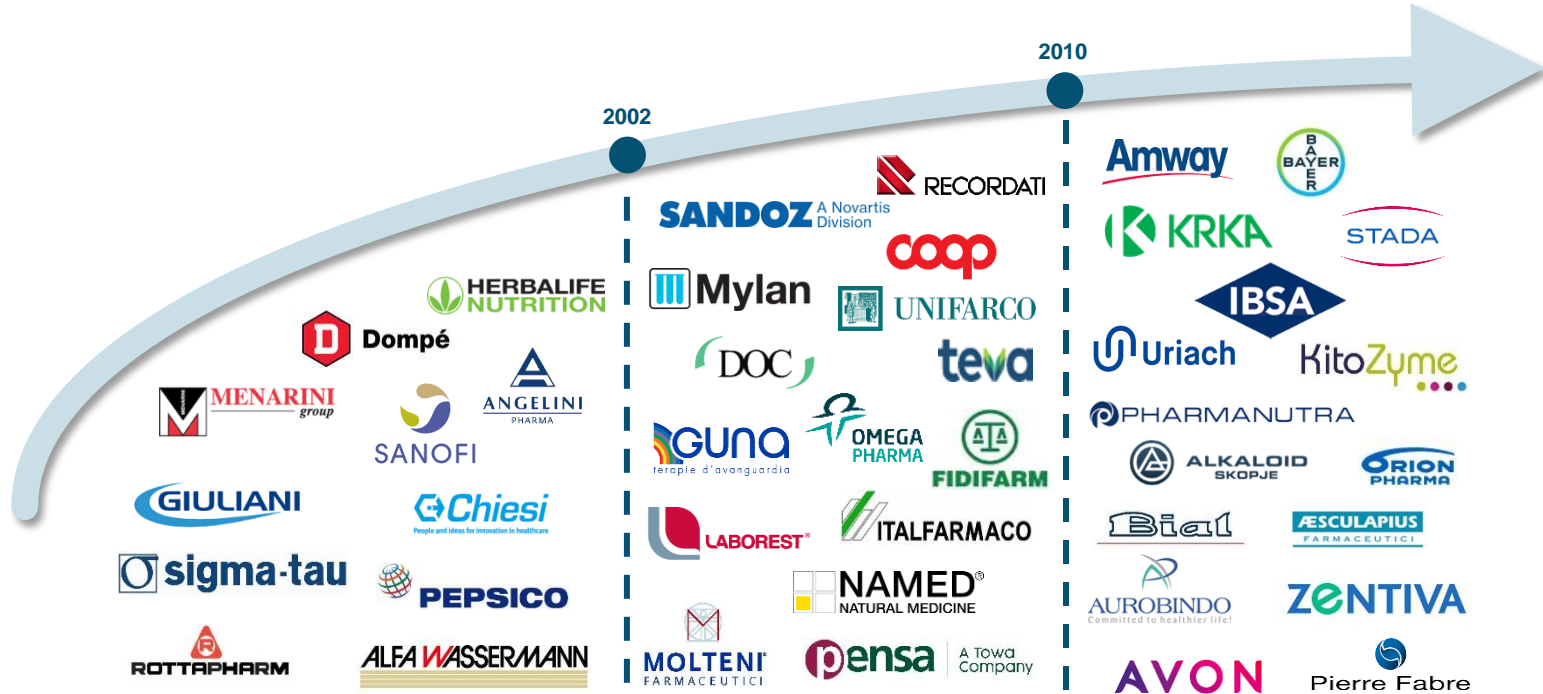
2010

2002

HERBALIFE NUTRITION

Dompé

MENARINI group

SANOFI

ANGELINI PHARMA

GIULIANI

Chiesi
People and ideas for innovation in healthcare

sigma-tau

PEPSICO

ROTTAPHARM

ALFA WASSERMANN

RECORDATI

SANDOZ A Novartis Division

coop

Mylan

UNIFARCO

DOC

teva

GUNA
terapie d'avanguardia

OMEGA PHARMA

FIDIFARM

LABOREST®

ITALFARMACO

NAMED®
NATURAL MEDICINE

MOLTENI®
FARMACEUTICI

pensa
A Towa Company

Amway

BAYER

KRKA

STADA

IBSA

Uriach

KitoZyme

PHARMANUTRA

ALKALOID SKOPJE

ORION PHARMA

Bial

ÆSCULAPIUS FARMACEUTICI

AUROBINDO
Committed to healthier life!

ZENTIVA

AVON

Pierre Fabre